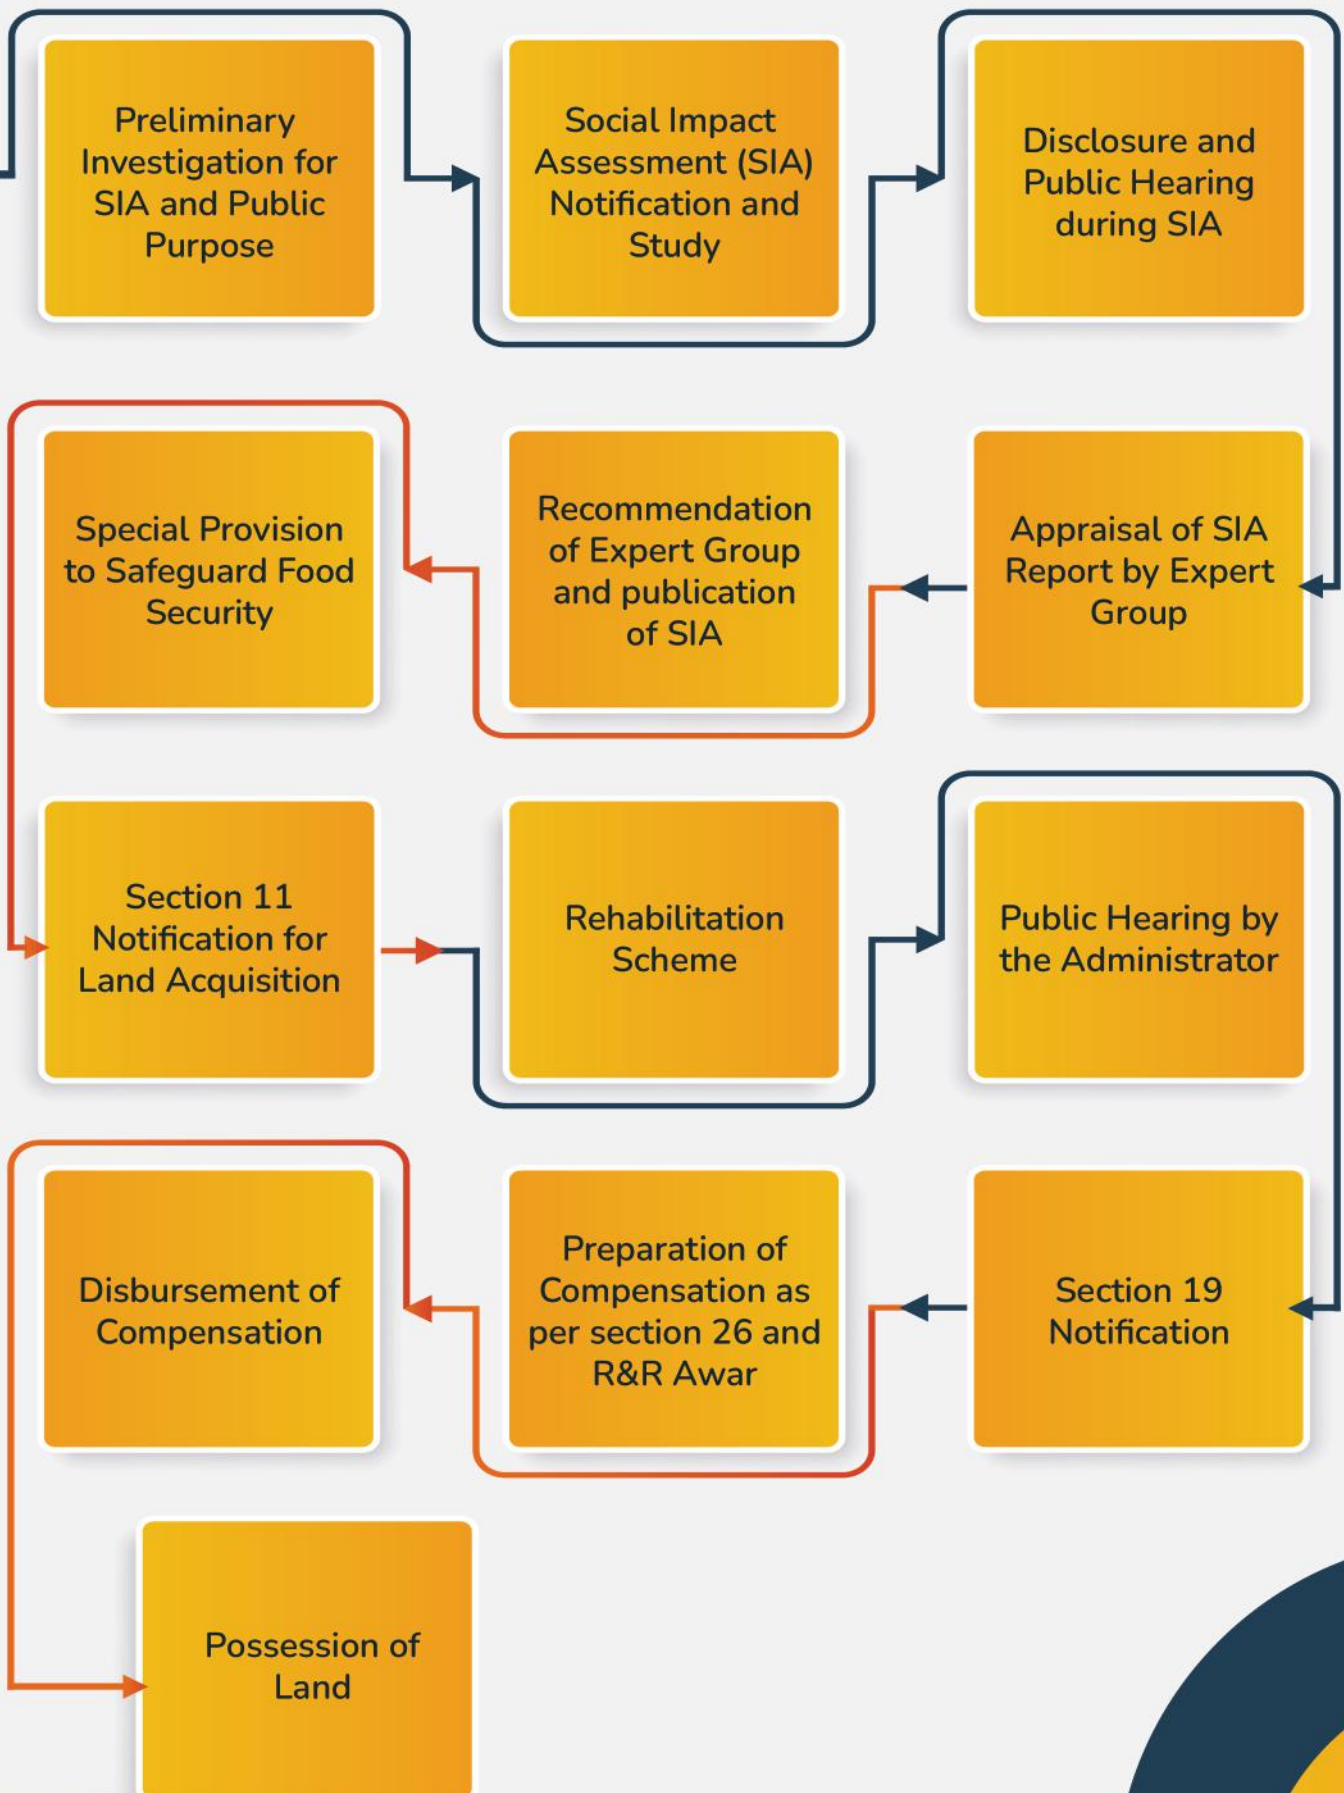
Preliminary Investigation for SIA and Public Purpose

Social Impact Assessment (SIA) Notification and Study

Disclosure and Public Hearing during SIA

Special Provision to Safeguard Food Security

Recommendation of Expert Group and publication of SIA

Appraisal of SIA Report by Expert Group

Section 11 Notification for Land Acquisition

Rehabilitation Scheme

Public Hearing by the Administrator

Disbursement of Compensation

Preparation of Compensation as per section 26 and R&R Awar

Section 19 Notification

Possession of Land